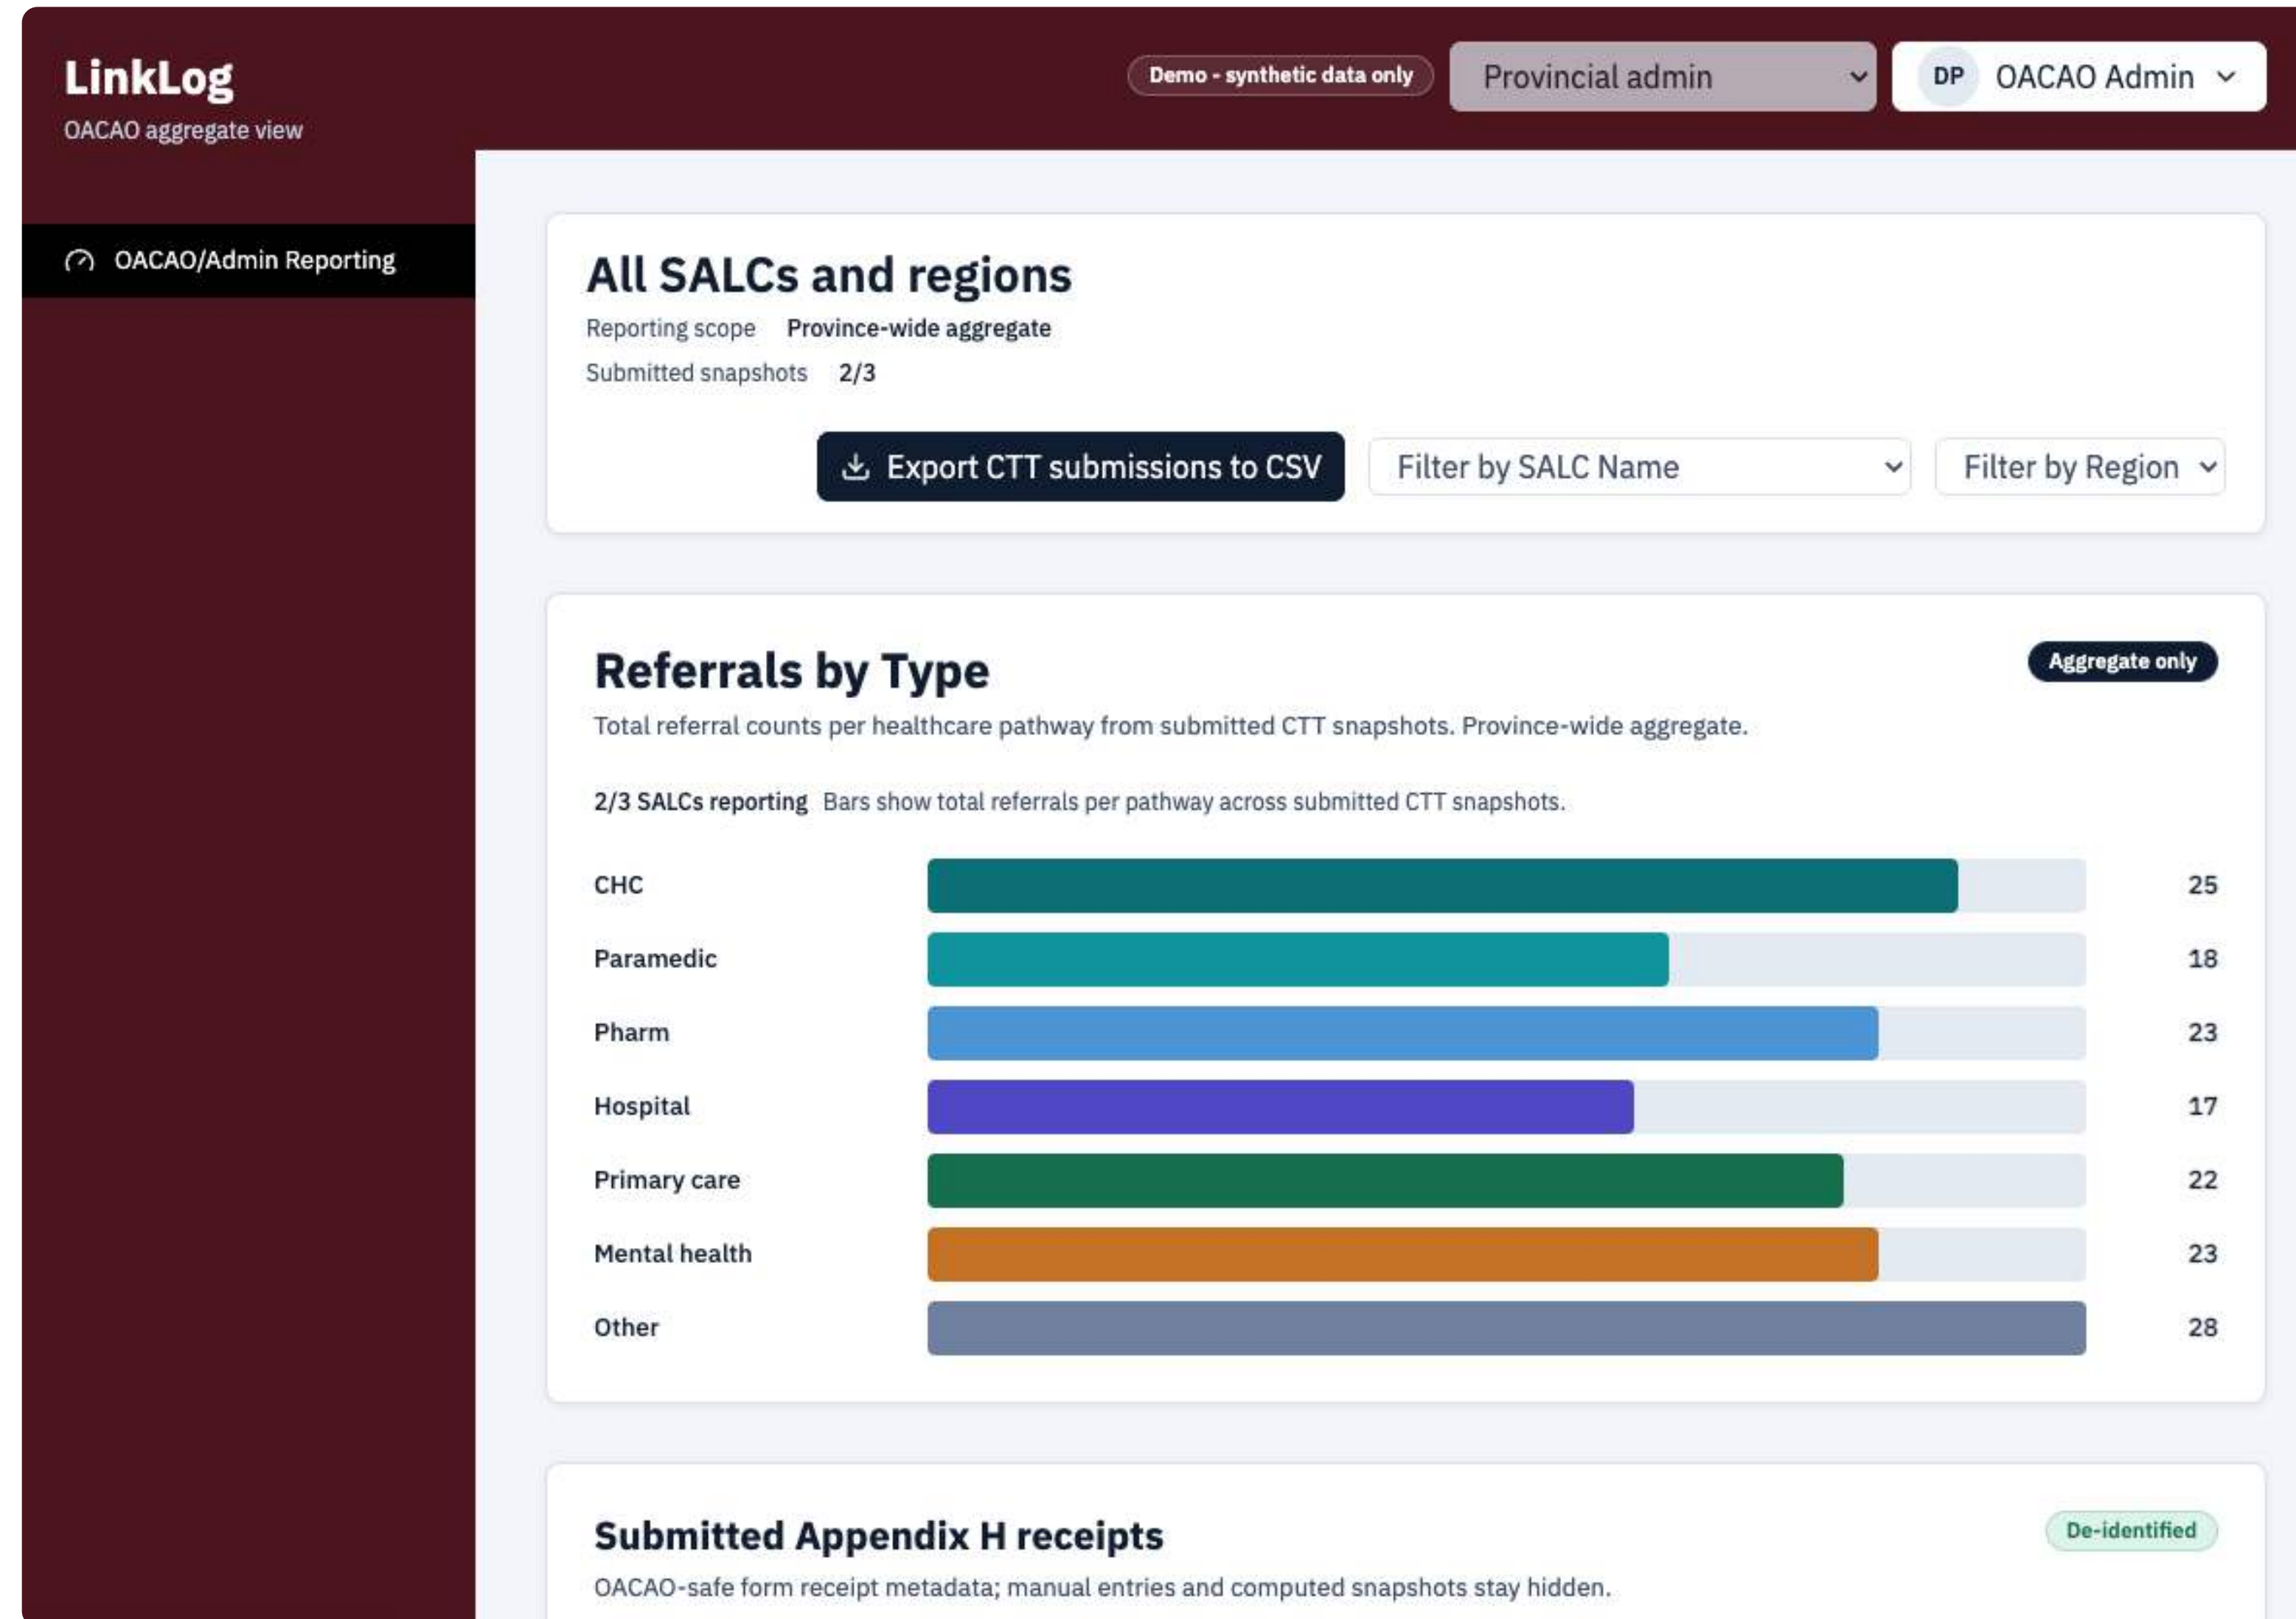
LinkLog
OACAO aggregate view

Demo - synthetic data only

Provincial admin

DP OACAO Admin

OACAO/Admin Reporting

All SALCs and regions

Reporting scope Province-wide aggregate

Submitted snapshots 2/3

Export CTT submissions to CSV

Filter by SALC Name

Filter by Region

Referrals by Type

Aggregate only

Total referral counts per healthcare pathway from submitted CTT snapshots. Province-wide aggregate.

2/3 SALCs reporting Bars show total referrals per pathway across submitted CTT snapshots.

| | |
|---|---|
| CHC | 25 |
| Paramedic | 18 |
| Pharm | 23 |
| Hospital | 17 |
| Primary care | 22 |
| Mental health | 23 |
| Other | 28 |

Submitted Appendix H receipts

De-identified

OACAO-safe form receipt metadata; manual entries and computed snapshots stay hidden.